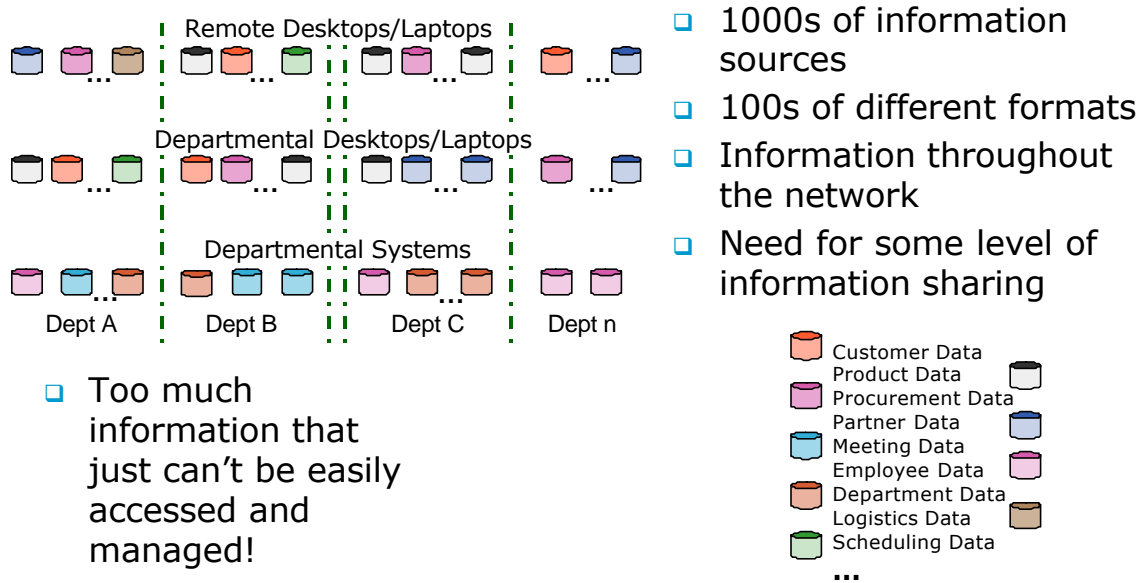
Remote Desktops/Laptops

...

...

...

...

Departmental Desktops/Laptops

...

...

...

...

Departmental Systems

...

...

Dept A

Dept B

Dept C

Dept n

Too much information that just can't be easily accessed and managed!

1000s of information sources

100s of different formats

Information throughout the network

Need for some level of information sharing

Customer Data
Product Data
Procurement Data
Partner Data
Meeting Data
Employee Data
Department Data
Logistics Data
Scheduling Data
...